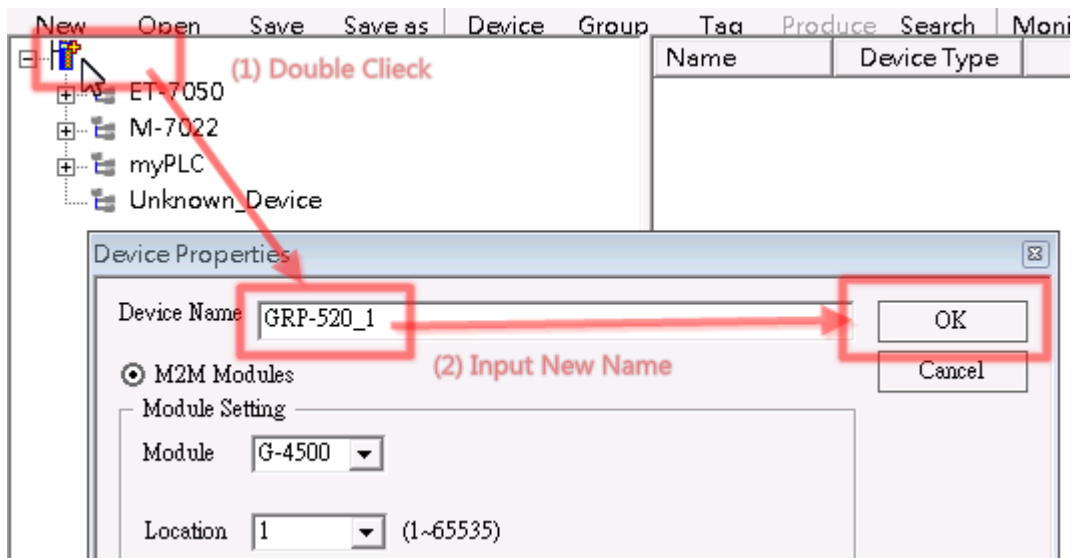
New Open Save Save as Device Group Tag Produce Search Moni

(1) Double Clieck

ET-7050
M-7022
myPLC
Unknown_Device

| Name | Device Type |
|---|---|

Device Properties

Device Name GRP-520_1

OK
Cancel

(2) Input New Name

M2M Modules

Module Setting

Module G-4500

Location 1 (1~65535)